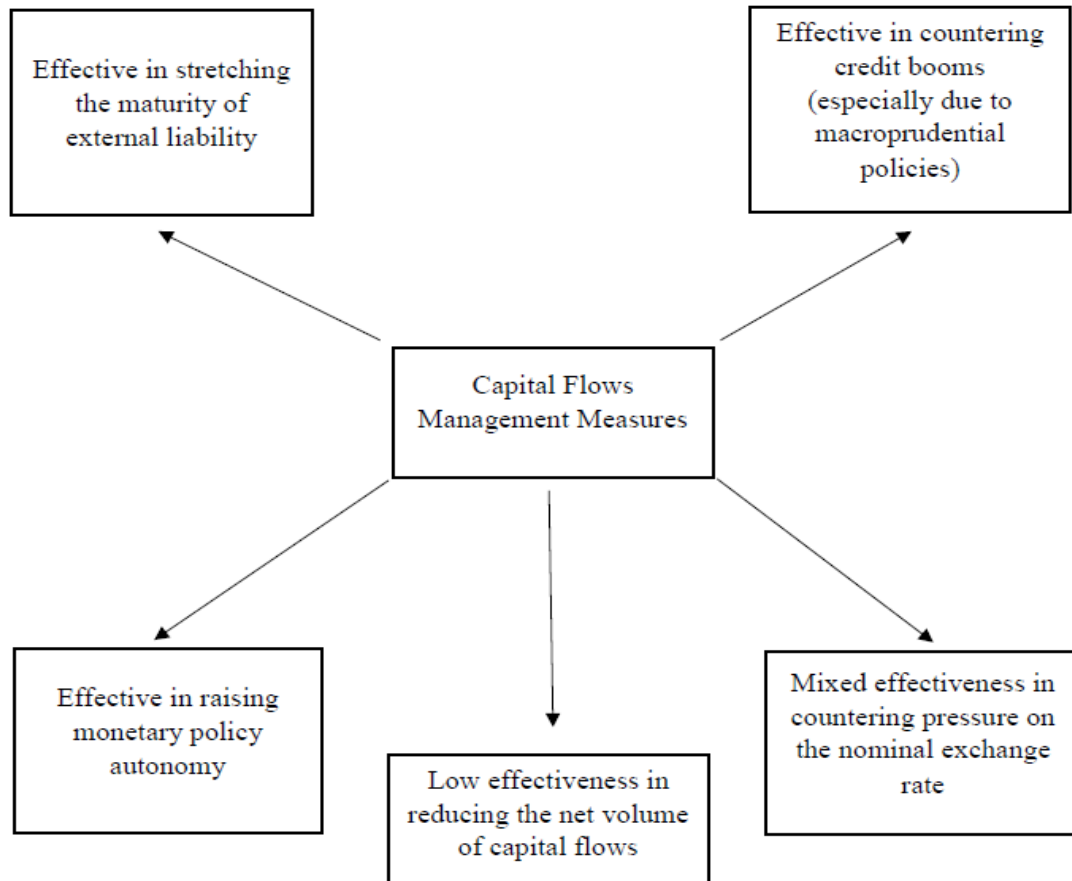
Effective in stretching the maturity of external liability

Effective in countering credit booms (especially due to macroprudential policies)

Capital Flows Management Measures

Effective in raising monetary policy autonomy

Low effectiveness in reducing the net volume of capital flows

Mixed effectiveness in countering pressure on the nominal exchange rate